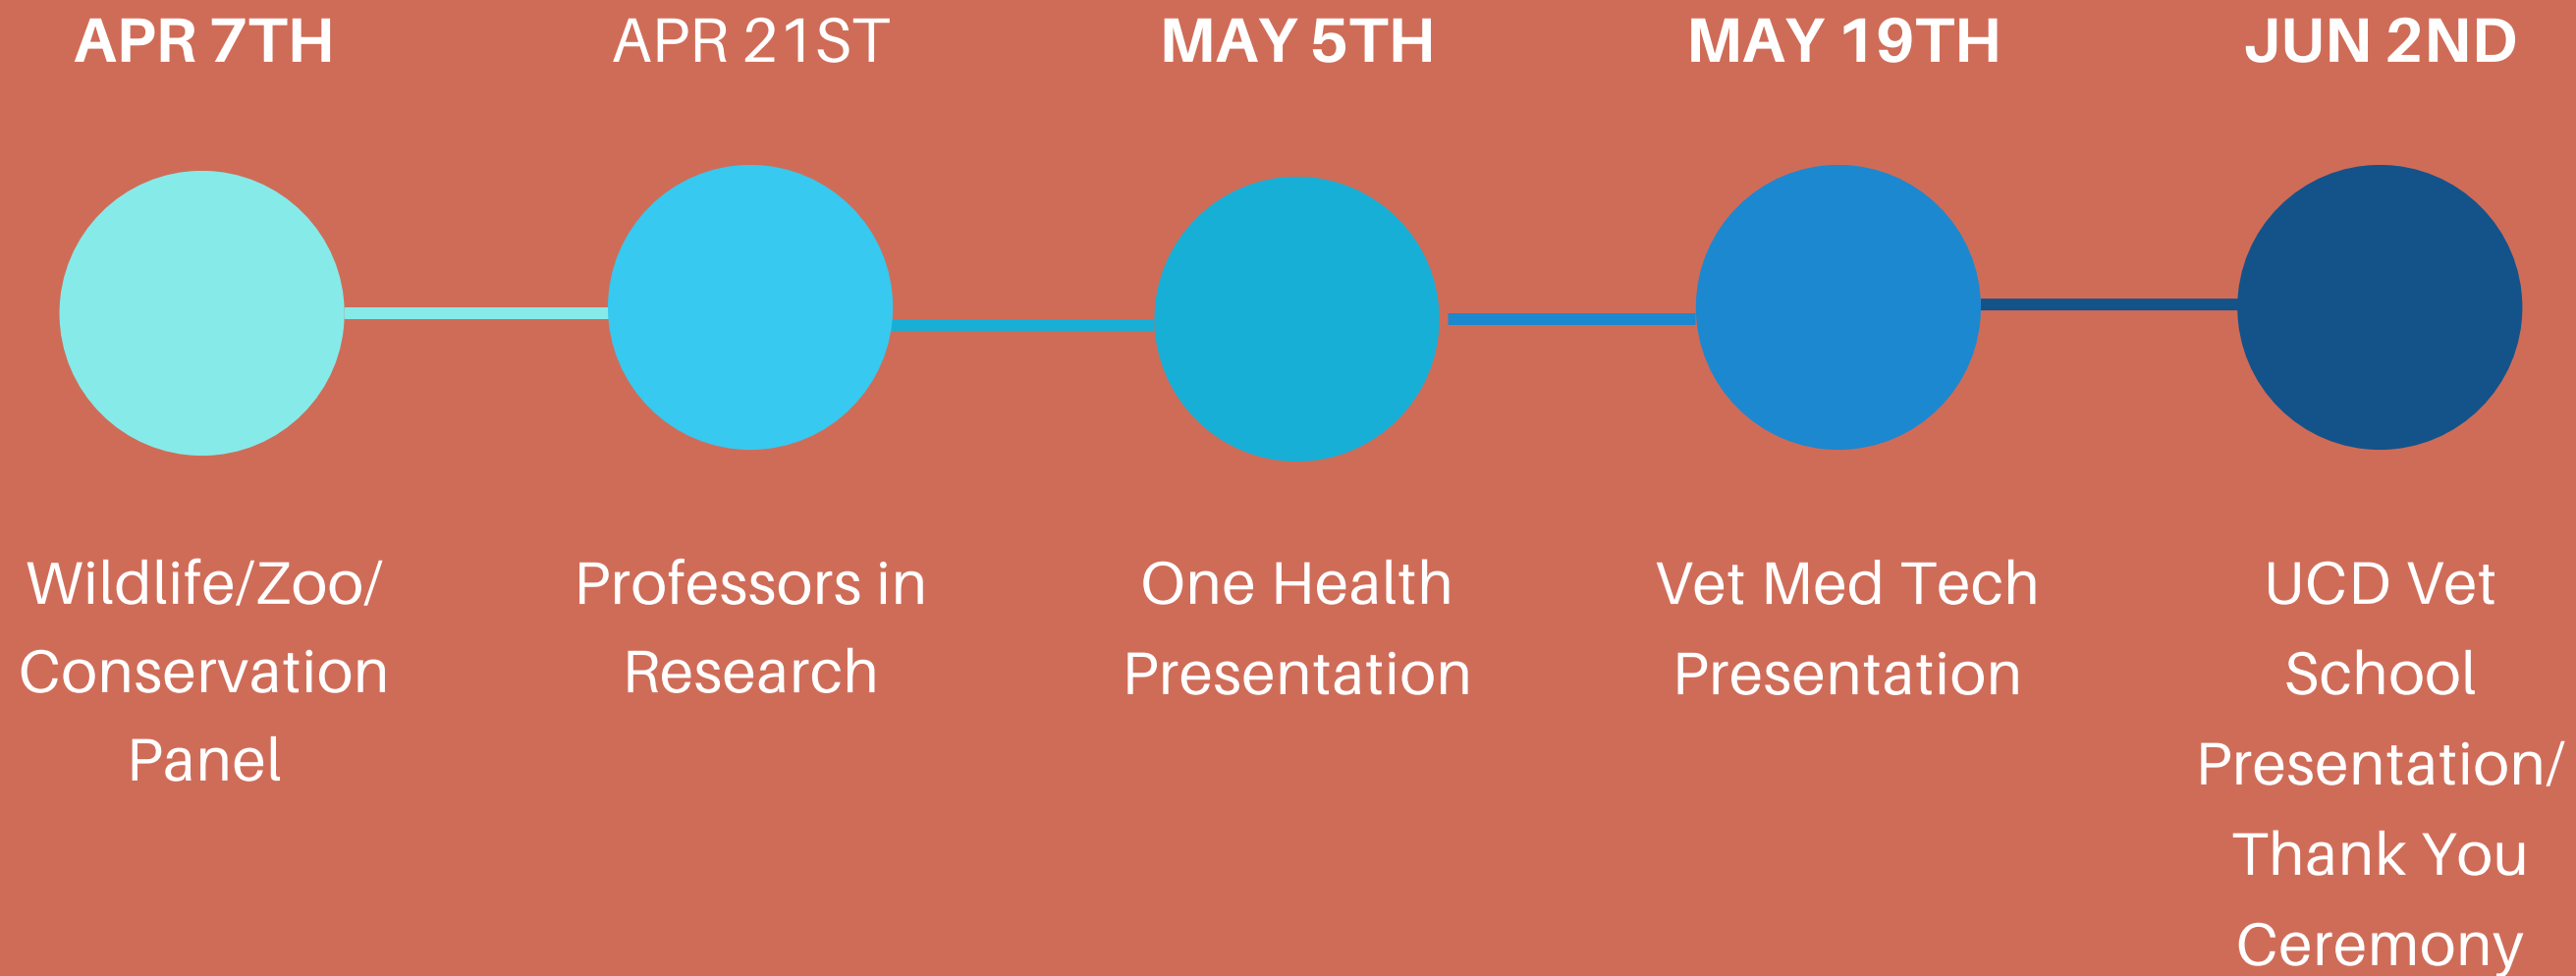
APR 7TH

Wildlife/Zoo/ Conservation Panel

APR 21ST

Professors in Research

MAY 5TH

One Health Presentation

MAY 19TH

Vet Med Tech Presentation

JUN 2ND

UCD Vet School Presentation/ Thank You Ceremony